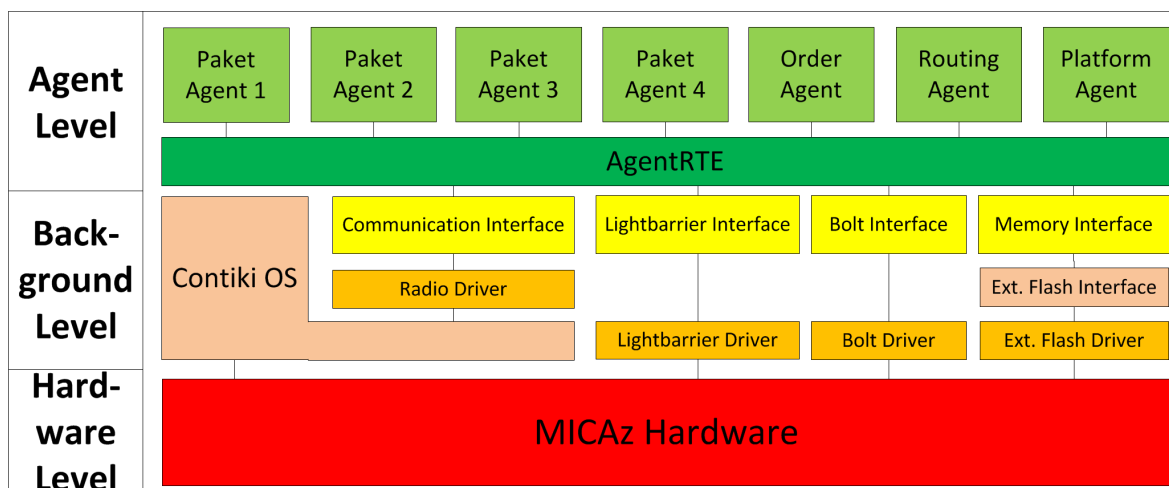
Agent Level

Paket Agent 1

Paket Agent 2

Paket Agent 3

Paket Agent 4

Order Agent

Routing Agent

Platform Agent

AgentRTE

Background Level

Contiki OS

Communication Interface

Lightbarrier Interface

Bolt Interface

Memory Interface

Radio Driver

Ext. Flash Interface

Lightbarrier Driver

Bolt Driver

Ext. Flash Driver

Hardware Level

MICAz Hardware